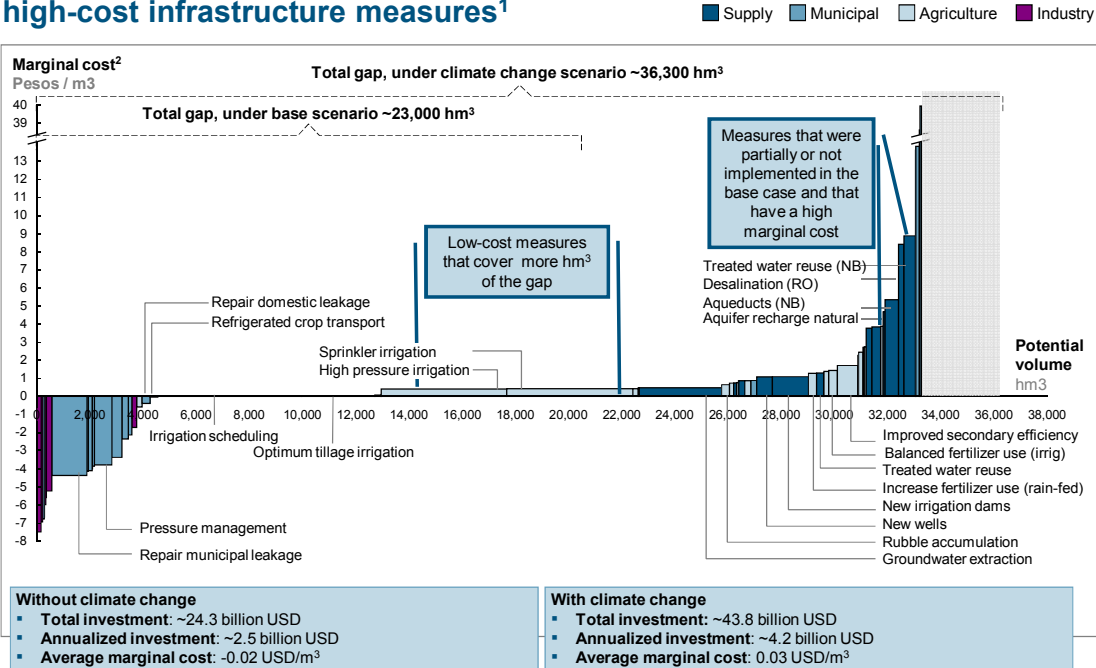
high-cost infrastructure measures$^1$

Supply Municipal Agriculture Industry

Marginal cost$^2$
Pesos / m3

Total gap, under climate change scenario ~36,300 hm$^3$

Total gap, under base scenario ~23,000 hm$^3$

40
39
13
12
11
10
9
8
7
6
5
4
3
2
1
0
-1
-2
-3
-4
-5
-6
-7
-8

Measures that were partially or not implemented in the base case and that have a high marginal cost

Low-cost measures that cover more hm$^3$ of the gap

Treated water reuse (NB)
Desalination (RO)
Aqueducts (NB)
Aquifer recharge natural

Repair domestic leakage
Refrigerated crop transport

Sprinkler irrigation
High pressure irrigation

Potential volume
hm3

0 2,000 4,000 6,000 8,000 10,000 12,000 14,000 16,000 18,000 20,000 22,000 24,000 26,000 28,000 30,000 32,000 34,000 36,000 38,000

Irrigation scheduling
Optimum tillage irrigation

Pressure management
Repair municipal leakage

Improved secondary efficiency
Balanced fertilizer use (irrig)
Treated water reuse
Increase fertilizer use (rain-fed)
New irrigation dams
New wells
Rubble accumulation
Groundwater extraction

Without climate change
▪ Total investment: ~24.3 billion USD
▪ Annualized investment: ~2.5 billion USD
▪ Average marginal cost: -0.02 USD/m$^3$

With climate change
▪ Total investment: ~43.8 billion USD
▪ Annualized investment: ~4.2 billion USD
▪ Average marginal cost: 0.03 USD/m$^3$